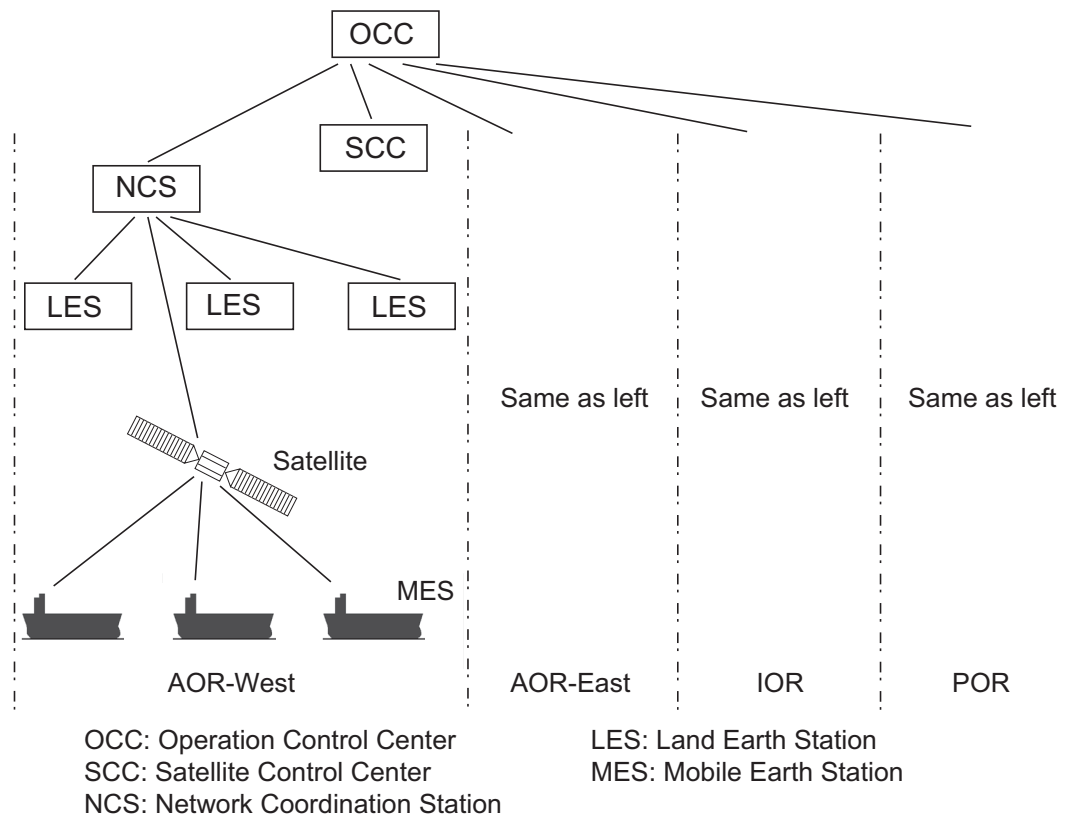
OCC

SCC

NCS

LES LES LES

Same as left Same as left Same as left

Satellite

MES

AOR-West AOR-East IOR POR

OCC: Operation Control Center
SCC: Satellite Control Center
NCS: Network Coordination Station

LES: Land Earth Station
MES: Mobile Earth Station